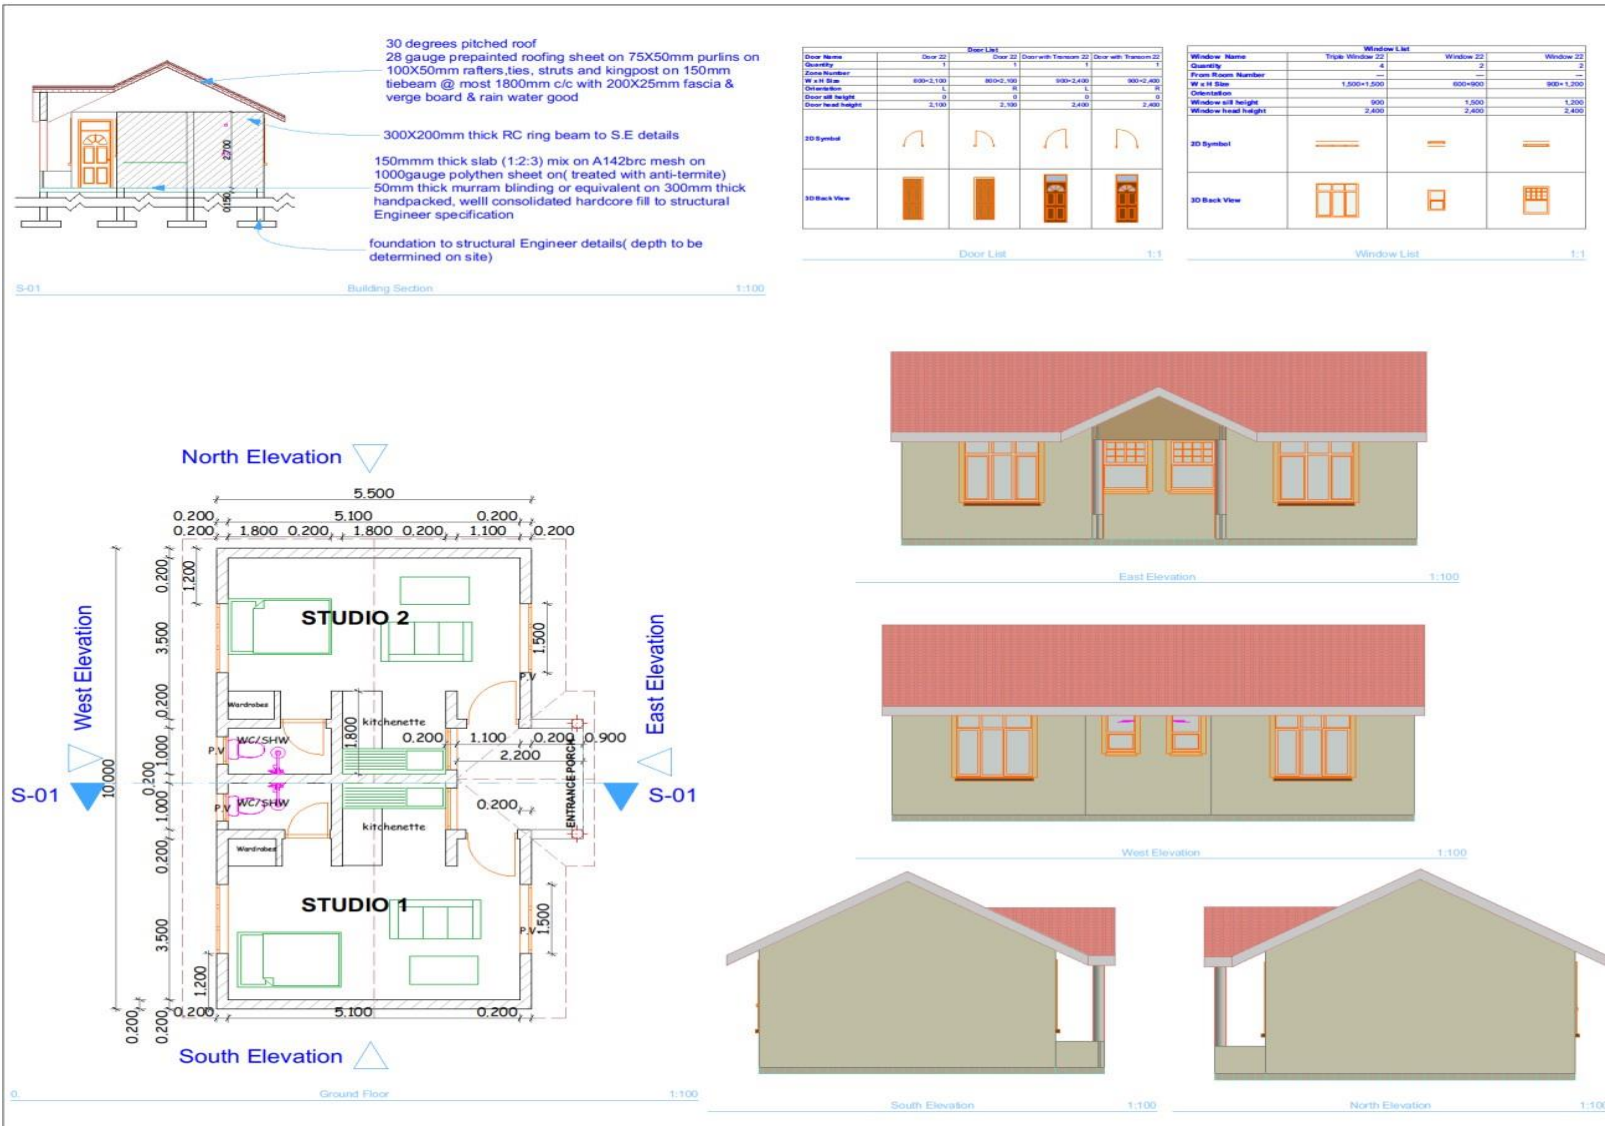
30 degrees pitched roof
28 gauge prepainted roofing sheet on 75X50mm purlins on 100X50mm rafters,ties, struts and kingpost on 150mm tiebeam @ most 1800mm c/c with 200X25mm fascia & verge board & rain water good

300X200mm thick RC ring beam to S.E details

150mmm thick slab (1:2:3) mix on A142brc mesh on 1000gauge polythen sheet on( treated with anti-termite) 50mm thick murram blinding or equivalent on 300mm thick handpacked, welll consolidated hardcore fill to structural Engineer specification

foundation to structural Engineer details( depth to be determined on site)

2700
0150

S-01 Building Section 1:100

Door List

| Door Name | Door 22 | Door 22 | Door with Transom 22 | Door with Transom 22 |
|---|---|---|---|---|
| Quantity | 1 | 1 | 1 | 1 |
| Zone Number | | | | |
| W x H Size | 800×2,100 | 800×2,100 | 900×2,400 | 900×2,400 |
| Orientation | L | R | L | R |
| Door sill height | 0 | 0 | 0 | 0 |
| Door head height | 2,100 | 2,100 | 2,400 | 2,400 |
| 2D Symbol | | | | |
| 3D Back View | | | | |

Door List 1:1

Window List

| Window Name | Triple Window 22 | Window 22 | Window 22 |
|---|---|---|---|
| Quantity | 4 | 2 | 2 |
| From Room Number | — | — | — |
| W x H Size | 1,500×1,500 | 600×900 | 900×1,200 |
| Orientation | | | |
| Window sill height | 900 | 1,500 | 1,200 |
| Window head height | 2,400 | 2,400 | 2,400 |
| 2D Symbol | | | |
| 3D Back View | | | |

Window List 1:1

North Elevation
5.500
0.200 5.100 0.200
0.200 1.800 0.200 1.800 0.200 1.100 0.200
STUDIO 2
Wardrobes
WC/SHW
P.V
kitchenette
1.800
0.200 1.100 0.200 0.900
2.200
0.200
WC/SHW
kitchenette
Wardrobes
ENTRANCE PORCH
STUDIO 1
1.500
1.500
P.V
P.V
West Elevation
East Elevation
S-01
S-01
10.000
0.200 1.200 3.500 0.200 1.000 0.200 1.000 0.200 3.500 1.200 0.200
0.200 5.100 0.200
0.200
South Elevation
0. Ground Floor 1:100

East Elevation 1:100
West Elevation 1:100
South Elevation 1:100
North Elevation 1:100